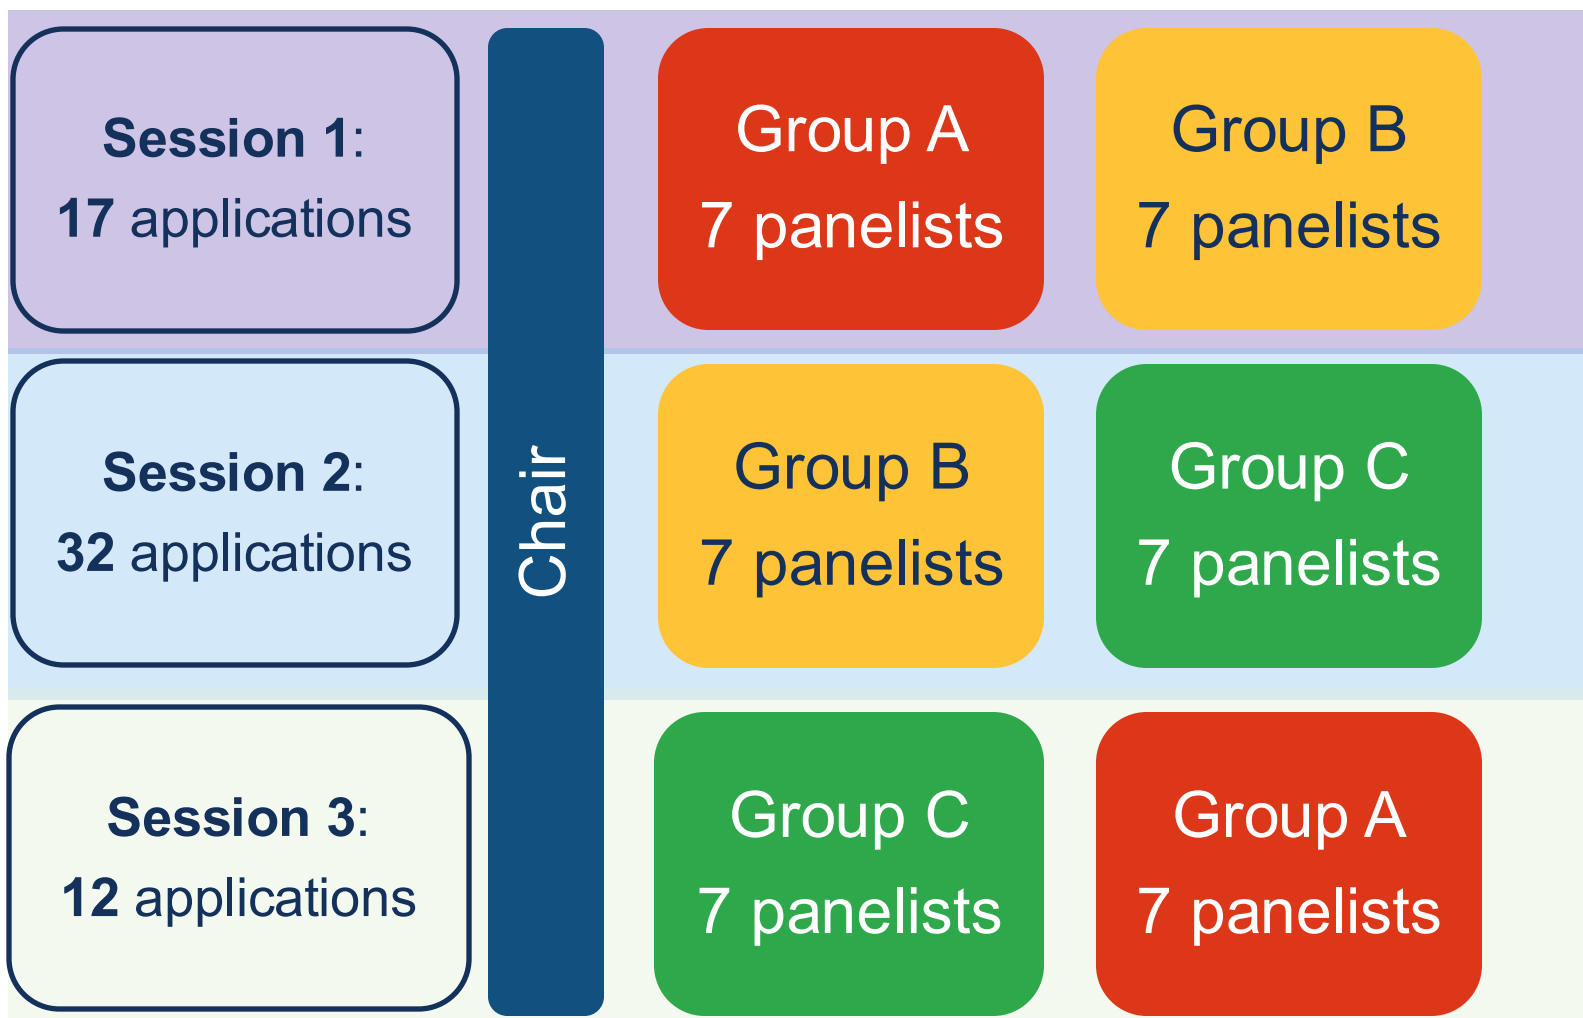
Session 1:
17 applications

Chair

Group A
7 panelists

Group B
7 panelists

Session 2:
32 applications

Group B
7 panelists

Group C
7 panelists

Session 3:
12 applications

Group C
7 panelists

Group A
7 panelists